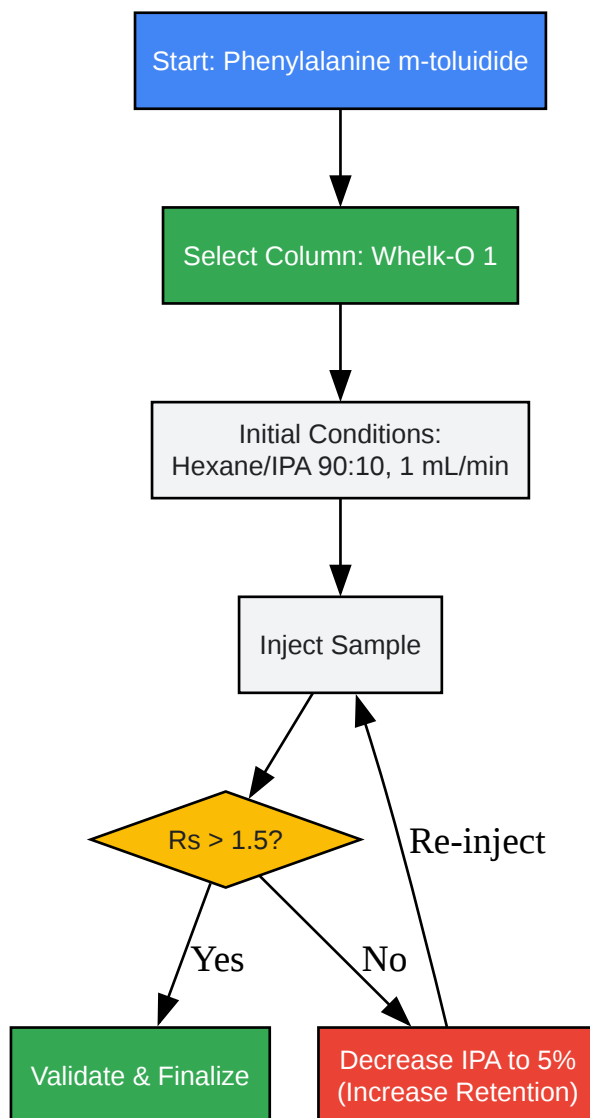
Start: Phenylalanine m-toluidide

Select Column: Whelk-O 1

Initial Conditions:
Hexane/IPA 90:10, 1 mL/min

Inject Sample

Rs > 1.5?

Re-inject

Yes

No

Validate & Finalize

Decrease IPA to 5%
(Increase Retention)